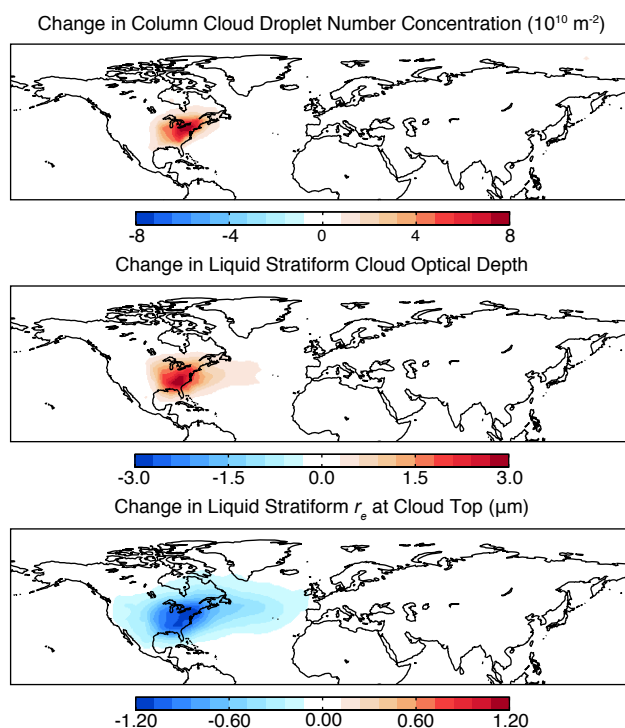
Change in Column Cloud Droplet Number Concentration ($10^{10}$ m$^{-2}$)

-8 -4 0 4 8

Change in Liquid Stratiform Cloud Optical Depth

-3.0 -1.5 0.0 1.5 3.0

Change in Liquid Stratiform $r_e$ at Cloud Top (μm)

-1.20 -0.60 0.00 0.60 1.20